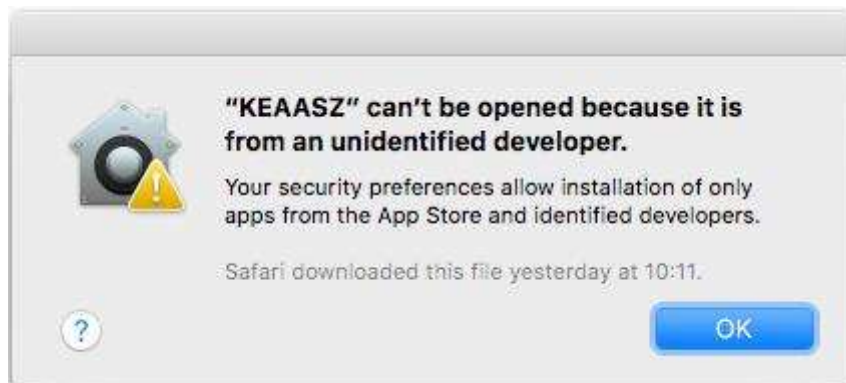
“KEAASZ” can’t be opened because it is from an unidentified developer.

Your security preferences allow installation of only apps from the App Store and identified developers.

Safari downloaded this file yesterday at 10:11.

?

OK